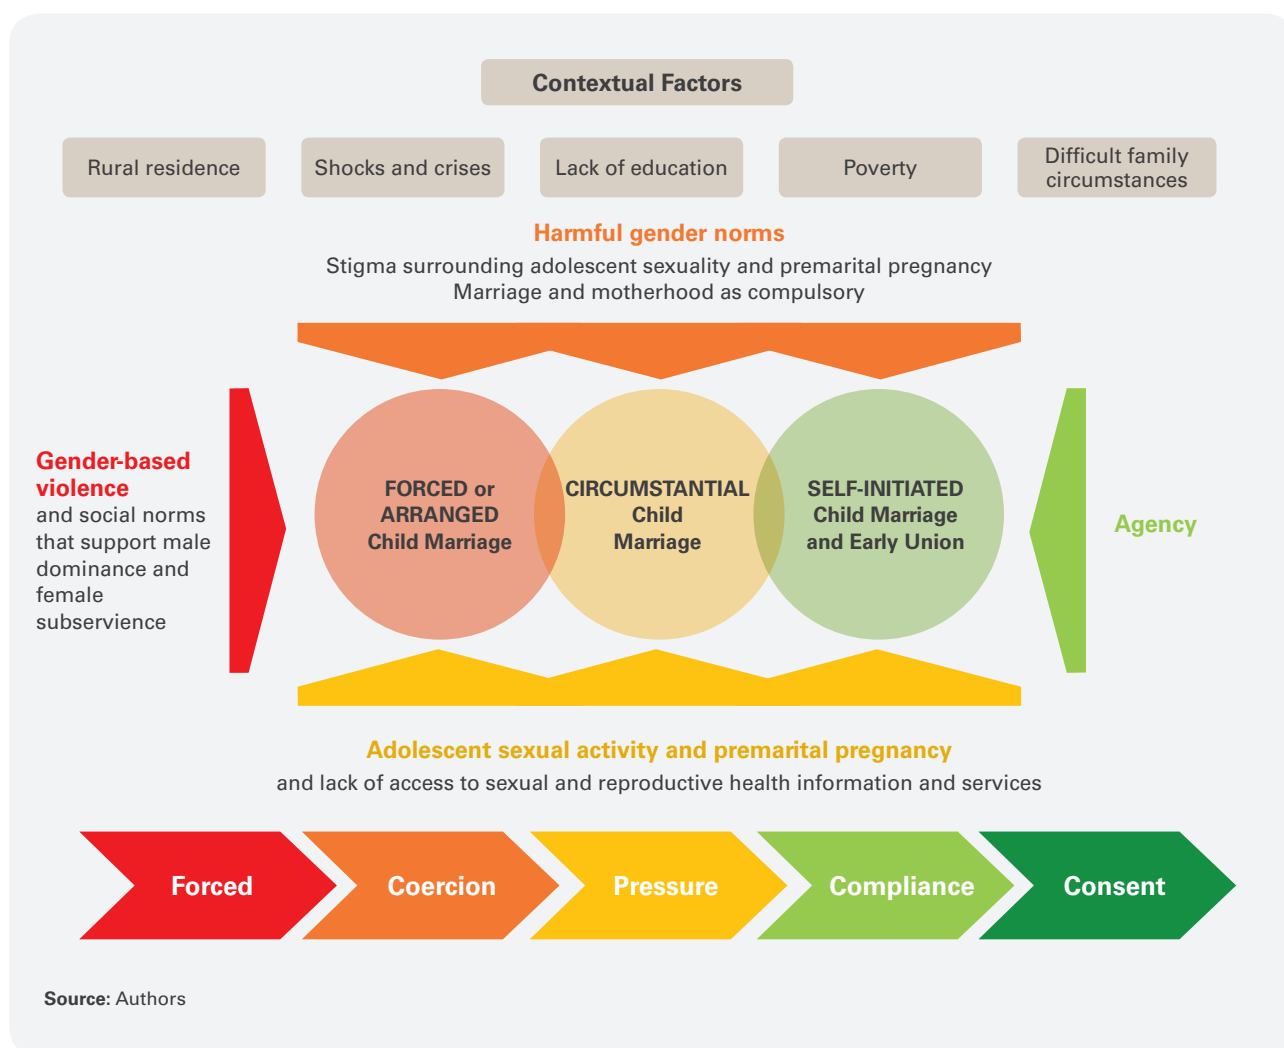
Contextual Factors

Rural residence

Shocks and crises

Lack of education

Poverty

Difficult family circumstances

Harmful gender norms

Stigma surrounding adolescent sexuality and premarital pregnancy
Marriage and motherhood as compulsory

Gender-based violence and social norms that support male dominance and female subservience

FORCED or ARRANGED Child Marriage

CIRCUMSTANTIAL Child Marriage

SELF-INITIATED Child Marriage and Early Union

Agency

Adolescent sexual activity and premarital pregnancy

and lack of access to sexual and reproductive health information and services

Forced

Coercion

Pressure

Compliance

Consent

Source: Authors